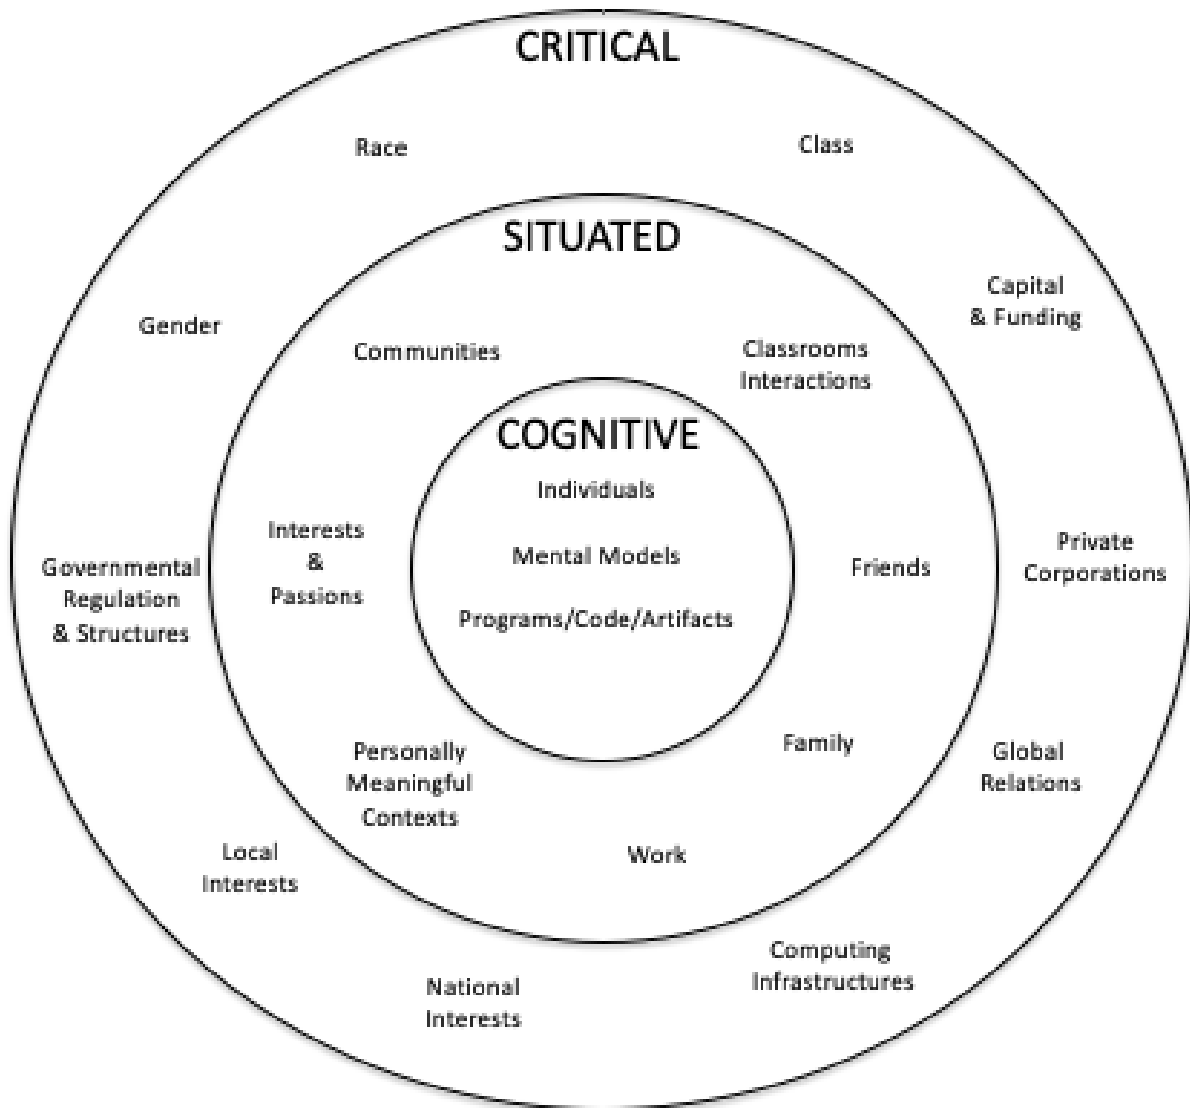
CRITICAL

Race

Class

SITUATED

Gender

Capital & Funding

Communities

Classrooms Interactions

COGNITIVE

Individuals

Mental Models

Programs/Code/Artifacts

Interests & Passions

Friends

Governmental Regulation & Structures

Private Corporations

Personally Meaningful Contexts

Family

Global Relations

Work

Local Interests

Computing Infrastructures

National Interests